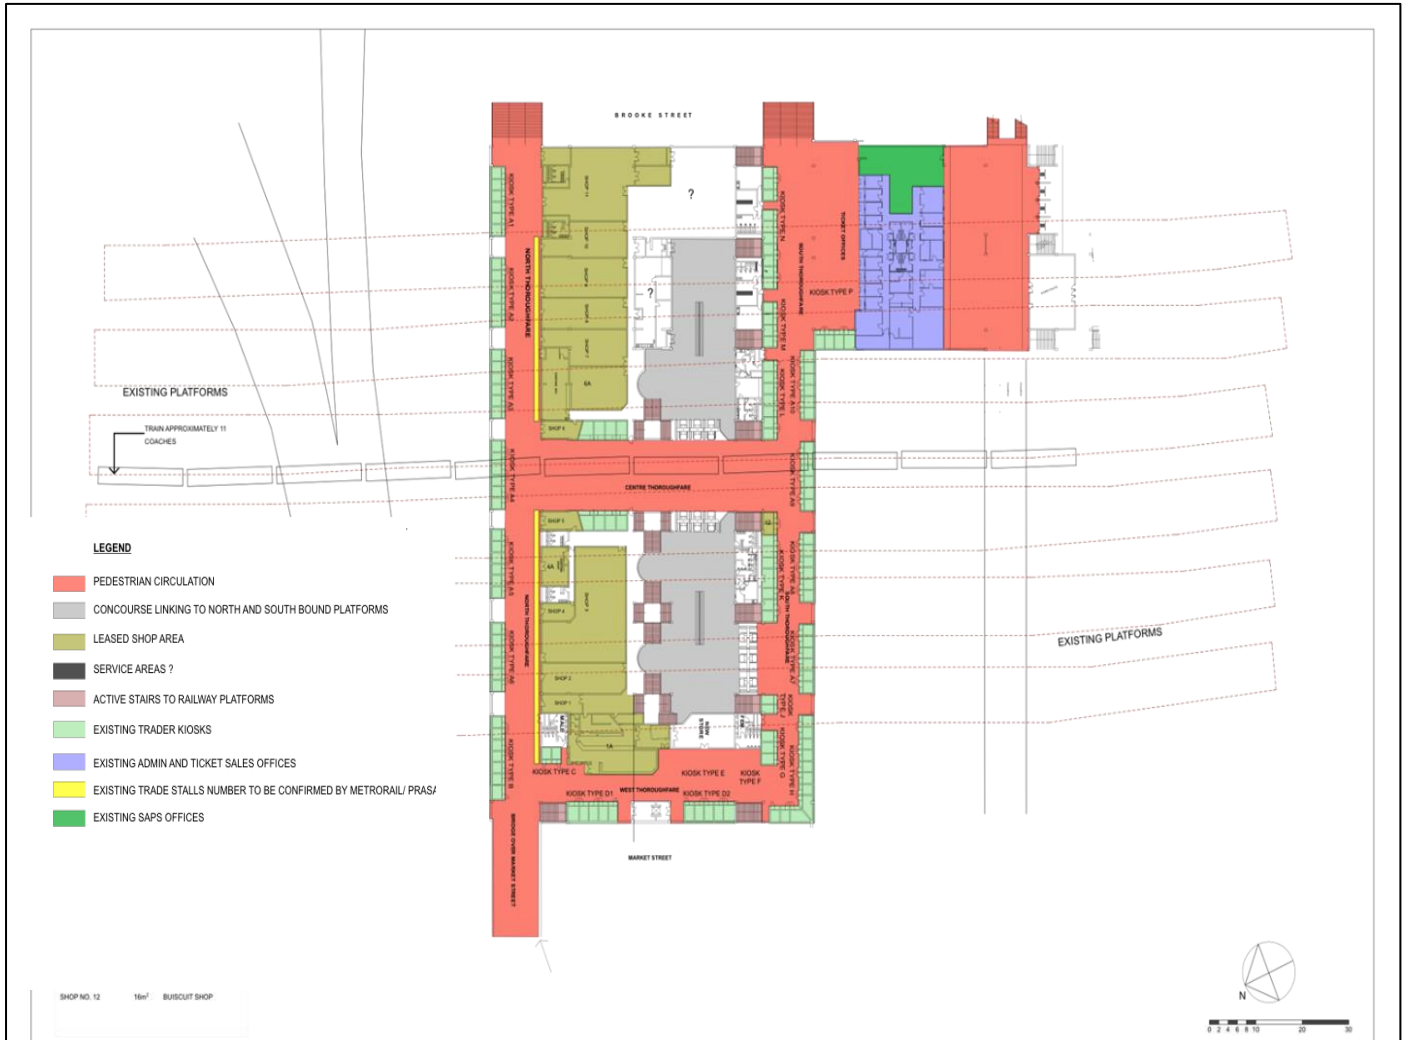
BROOKE STREET

KIOSK TYPE A1

NORTH THOROUGHFARE

KIOSK TYPE A2

KIOSK TYPE A3

SHOP 6

SHOP 7

6A

?

?

KIOSK TYPE N

SOUTH THOROUGHFARE

TICKET OFFICES

KIOSK TYPE P

KIOSK TYPE M

KIOSK TYPE L

KIOSK TYPE A10

EXISTING PLATFORMS

TRAIN APPROXIMATELY 11 COACHES

KIOSK TYPE A4

CENTRE THOROUGHFARE

KIOSK TYPE A9

SHOP 5

4A

SHOP 4

SHOP 3

SHOP 2

SHOP 1

1A

MALE

KIOSK TYPE A5

KIOSK TYPE A6

KIOSK TYPE B

NORTH THOROUGHFARE

KIOSK TYPE K

SOUTH THOROUGHFARE

KIOSK TYPE A7

KIOSK TYPE J

KIOSK TYPE G

KIOSK TYPE H

KIOSK TYPE C

KIOSK TYPE E

KIOSK TYPE F

KIOSK TYPE D1

WEST THOROUGHFARE

KIOSK TYPE D2

MARKET STREET

BRIDGE OVER MARKET STREET

EXISTING PLATFORMS

LEGEND

PEDESTRIAN CIRCULATION

CONCOURSE LINKING TO NORTH AND SOUTH BOUND PLATFORMS

LEASED SHOP AREA

SERVICE AREAS ?

ACTIVE STAIRS TO RAILWAY PLATFORMS

EXISTING TRADER KIOSKS

EXISTING ADMIN AND TICKET SALES OFFICES

EXISTING TRADE STALLS NUMBER TO BE CONFIRMED BY METRORAIL/ PRAS/

EXISTING SAPS OFFICES

SHOP NO. 12 16m² BUISCUIT SHOP

N

0 2 4 6 8 10 20 30